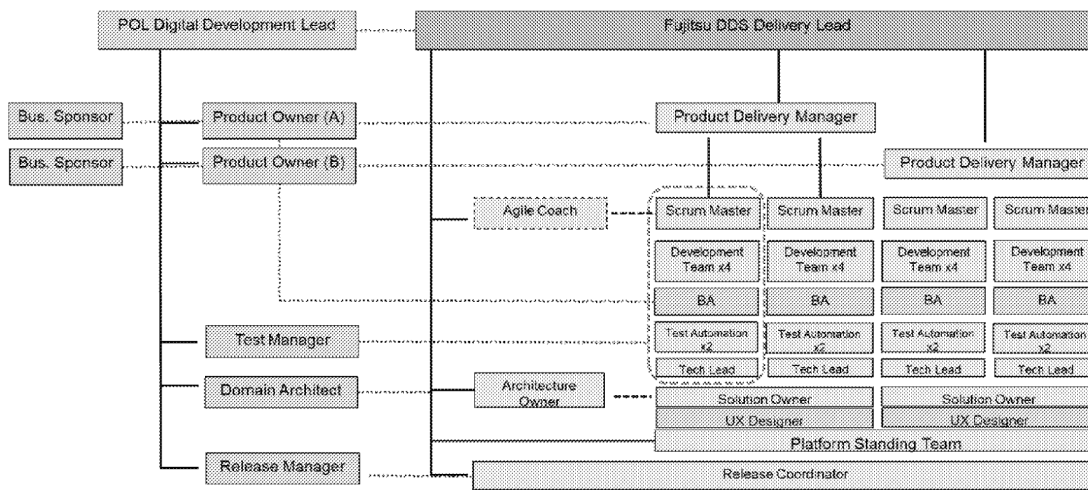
POL Digital Development Lead

Fujitsu DDS Delivery Lead

Bus. Sponsor

Product Owner (A)

Product Delivery Manager

Bus. Sponsor

Product Owner (B)

Product Delivery Manager

Agile Coach

Scrum Master

Scrum Master

Scrum Master

Scrum Master

Development Team x4

Development Team x4

Development Team x4

Development Team x4

BA

BA

BA

BA

Test Manager

Test Automation x2

Test Automation x2

Test Automation x2

Test Automation x2

Tech Lead

Tech Lead

Tech Lead

Tech Lead

Domain Architect

Architecture Owner

Solution Owner

Solution Owner

UX Designer

UX Designer

Platform Standing Team

Release Manager

Release Coordinator